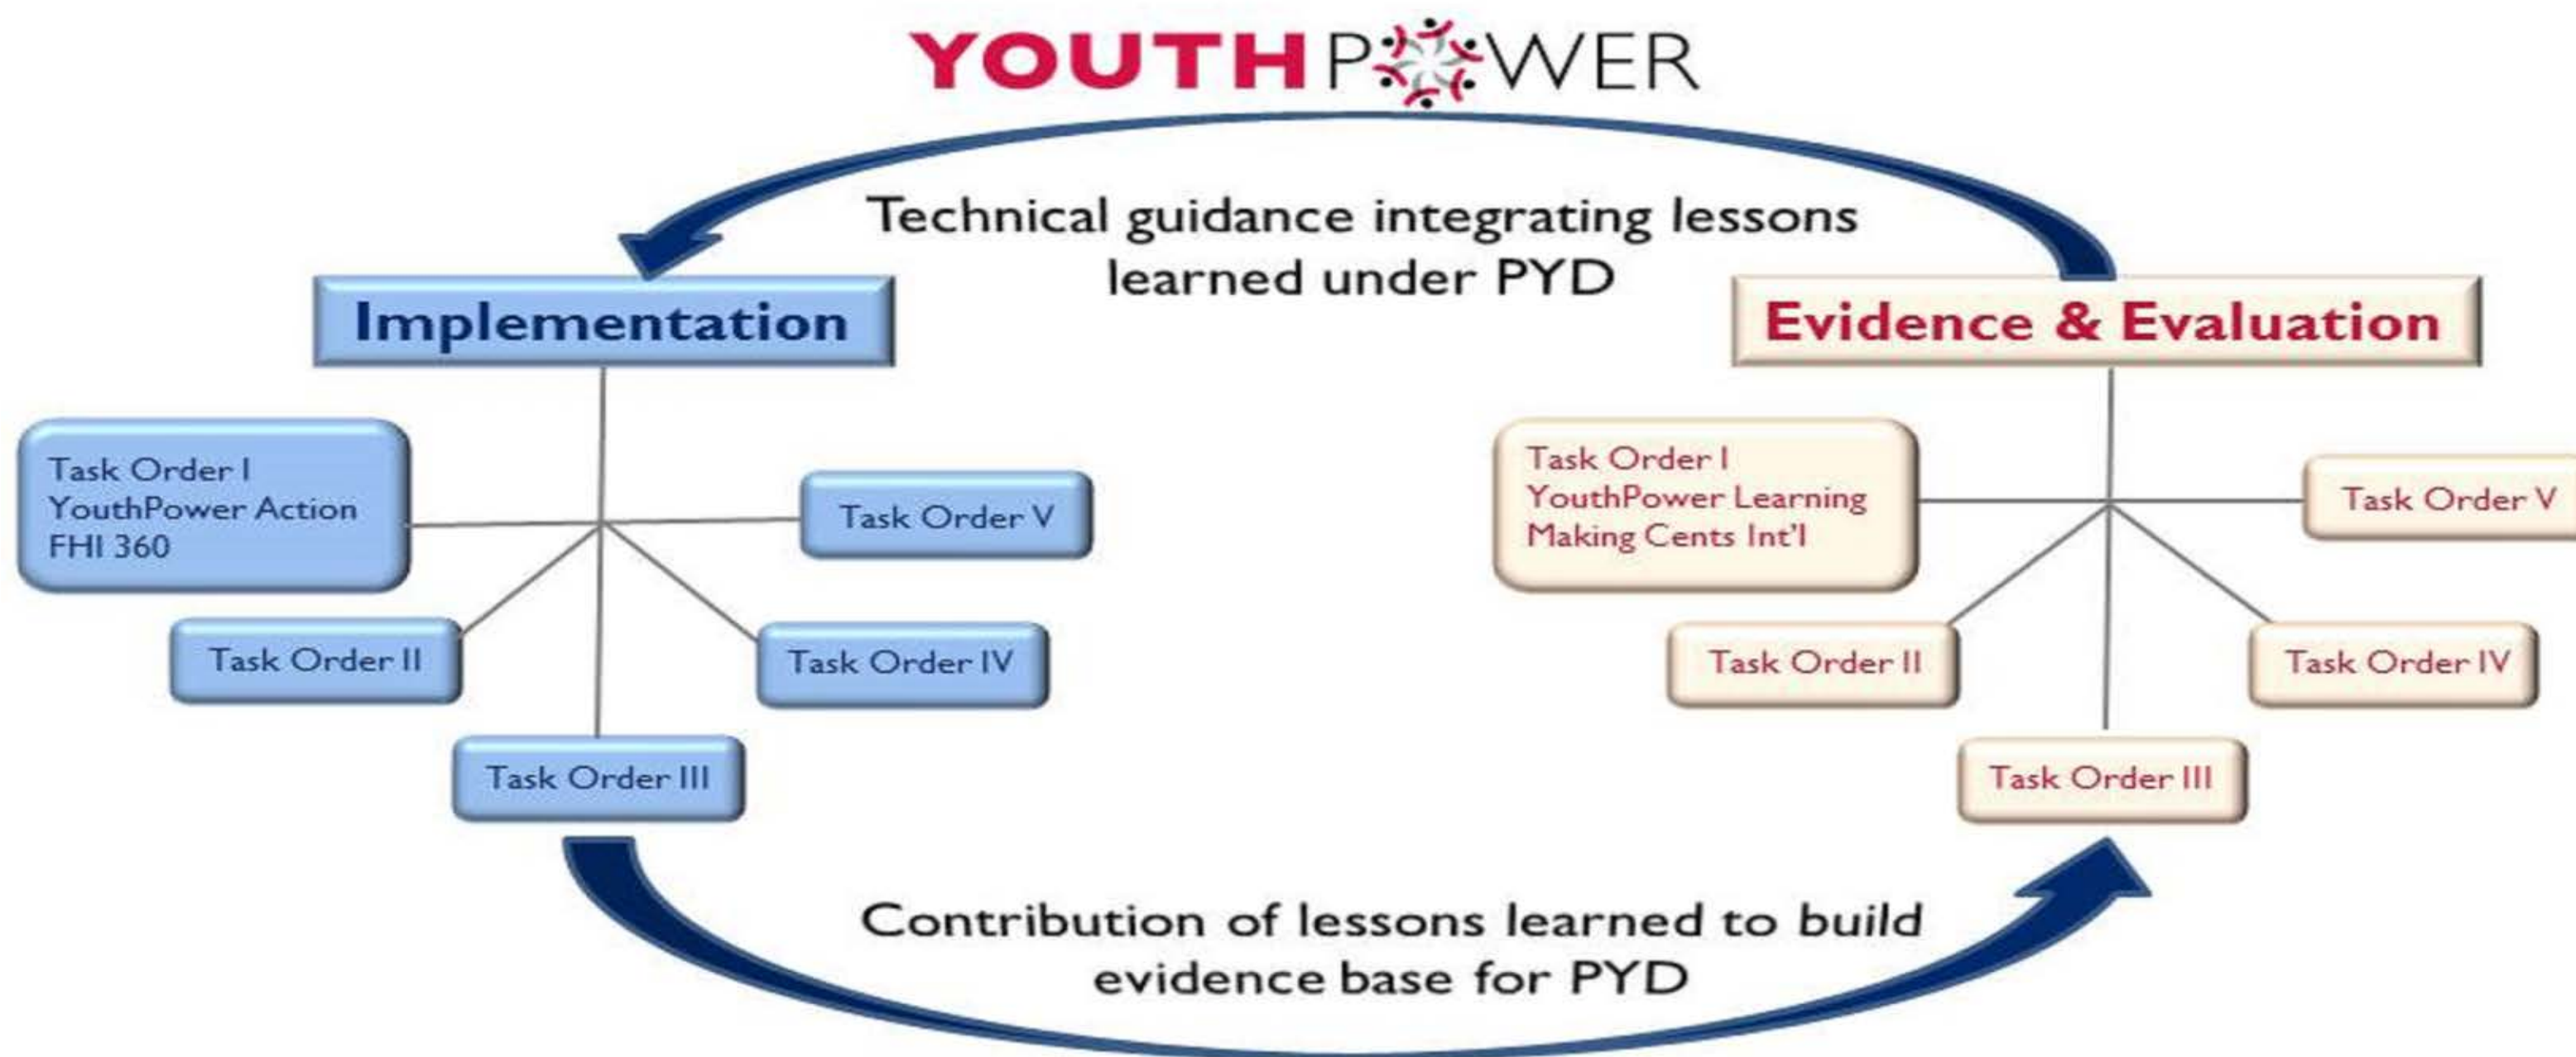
YOUTHPOWER

Technical guidance integrating lessons learned under PYD

Implementation

Task Order I
YouthPower Action
FHI 360

Task Order V

Task Order II

Task Order IV

Task Order III

Evidence & Evaluation

Task Order I
YouthPower Learning
Making Cents Int'l

Task Order V

Task Order II

Task Order IV

Task Order III

Contribution of lessons learned to build evidence base for PYD